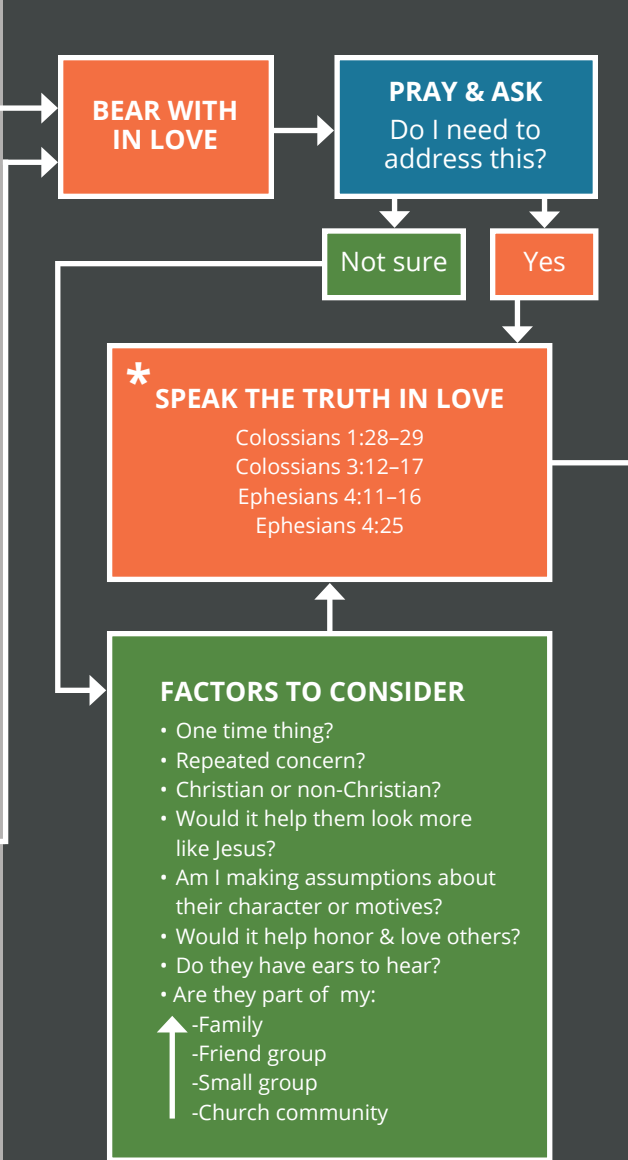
BEAR WITH IN LOVE

PRAY & ASK
Do I need to address this?

Not sure

Yes

*
SPEAK THE TRUTH IN LOVE
Colossians 1:28–29
Colossians 3:12–17
Ephesians 4:11–16
Ephesians 4:25

FACTORS TO CONSIDER
• One time thing?
• Repeated concern?
• Christian or non-Christian?
• Would it help them look more like Jesus?
• Am I making assumptions about their character or motives?
• Would it help honor & love others?
• Do they have ears to hear?
• Are they part of my:
-Family
-Friend group
-Small group
-Church community